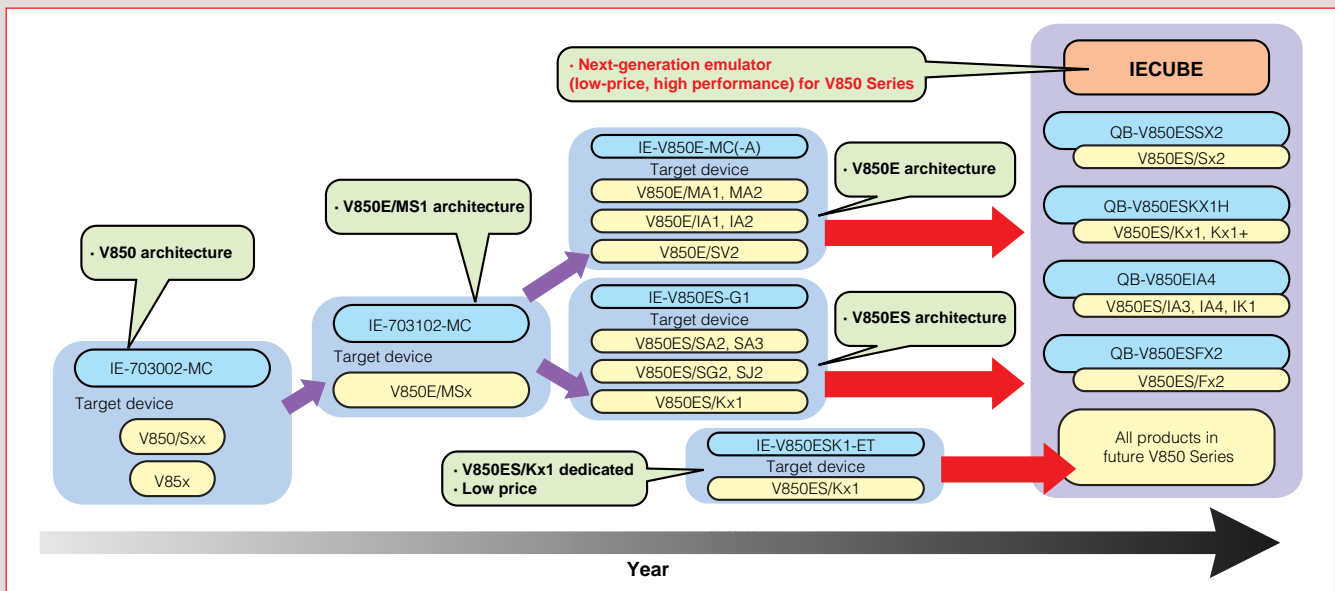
· Next-generation emulator (low-price, high performance) for V850 Series

IECUBE

QB-V850ESSX2
V850ES/Sx2

QB-V850ESKX1H
V850ES/Kx1, Kx1+

QB-V850EIA4
V850ES/IA3, IA4, IK1

QB-V850ESFX2
V850ES/Fx2

All products in future V850 Series

· V850 architecture

IE-703002-MC
Target device
V850/Sxx
V85x

· V850E/MS1 architecture

IE-703102-MC
Target device
V850E/MSx

IE-V850E-MC(-A)
Target device
V850E/MA1, MA2
V850E/IA1, IA2
V850E/SV2

· V850E architecture

IE-V850ES-G1
Target device
V850ES/SA2, SA3
V850ES/SG2, SJ2
V850ES/Kx1

· V850ES architecture

· V850ES/Kx1 dedicated
· Low price

IE-V850ESK1-ET
Target device
V850ES/Kx1

Year